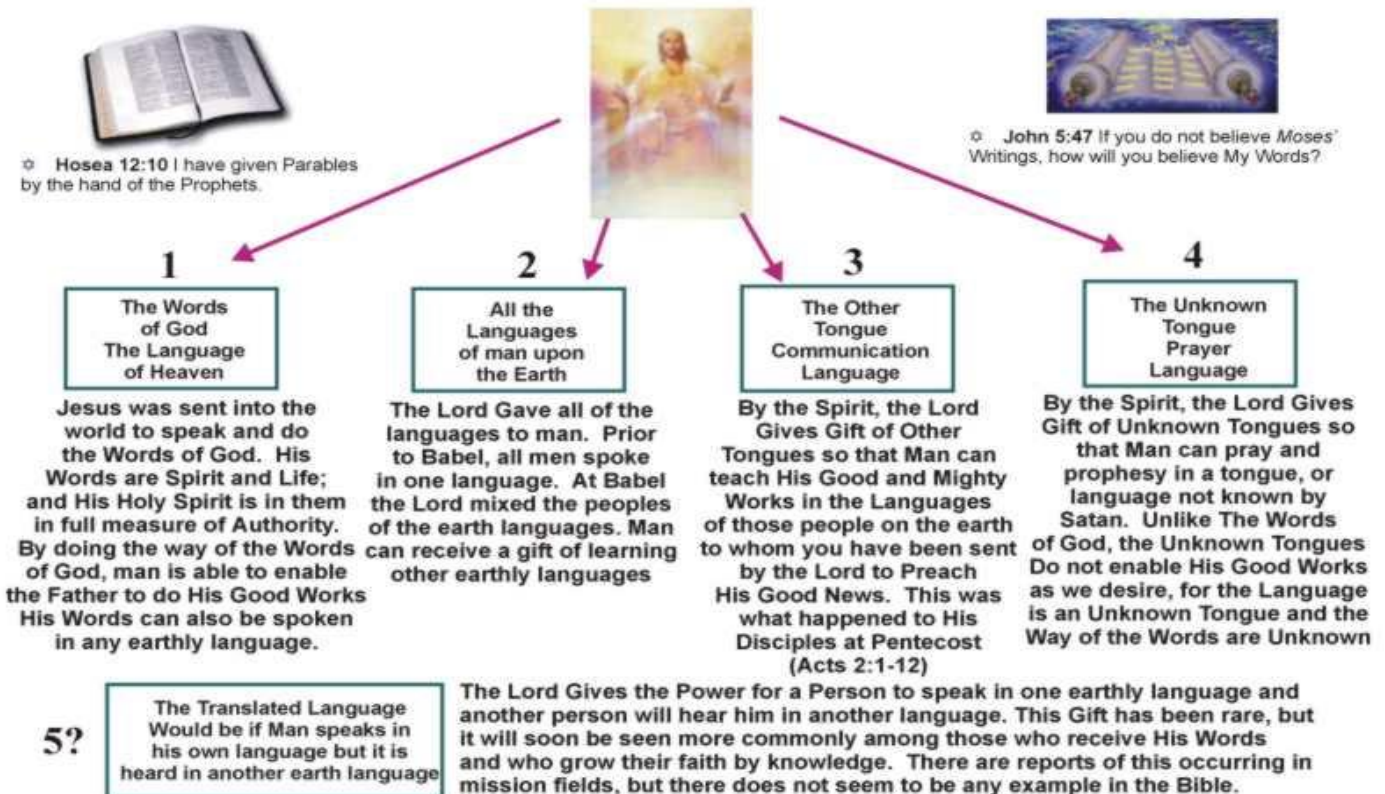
☼ Hosea 12:10 I have given Parables by the hand of the Prophets.

☼ John 5:47 If you do not believe *Moses'* Writings, how will you believe My Words?

1

The Words of God The Language of Heaven

Jesus was sent into the world to speak and do the Words of God. His Words are Spirit and Life; and His Holy Spirit is in them in full measure of Authority. By doing the way of the Words of God, man is able to enable the Father to do His Good Works His Words can also be spoken in any earthly language.

2

All the Languages of man upon the Earth

The Lord Gave all of the languages to man. Prior to Babel, all men spoke in one language. At Babel the Lord mixed the peoples of the earth languages. Man can receive a gift of learning other earthly languages

3

The Other Tongue Communication Language

By the Spirit, the Lord Gives Gift of Other Tongues so that Man can teach His Good and Mighty Works in the Languages of those people on the earth to whom you have been sent by the Lord to Preach His Good News. This was what happened to His Disciples at Pentecost (Acts 2:1-12)

4

The Unknown Tongue Prayer Language

By the Spirit, the Lord Gives Gift of Unknown Tongues so that Man can pray and prophesy in a tongue, or language not known by Satan. Unlike The Words of God, the Unknown Tongues Do not enable His Good Works as we desire, for the Language is an Unknown Tongue and the Way of the Words are Unknown

5?

The Translated Language Would be if Man speaks in his own language but it is heard in another earth language

The Lord Gives the Power for a Person to speak in one earthly language and another person will hear him in another language. This Gift has been rare, but it will soon be seen more commonly among those who receive His Words and who grow their faith by knowledge. There are reports of this occurring in mission fields, but there does not seem to be any example in the Bible.